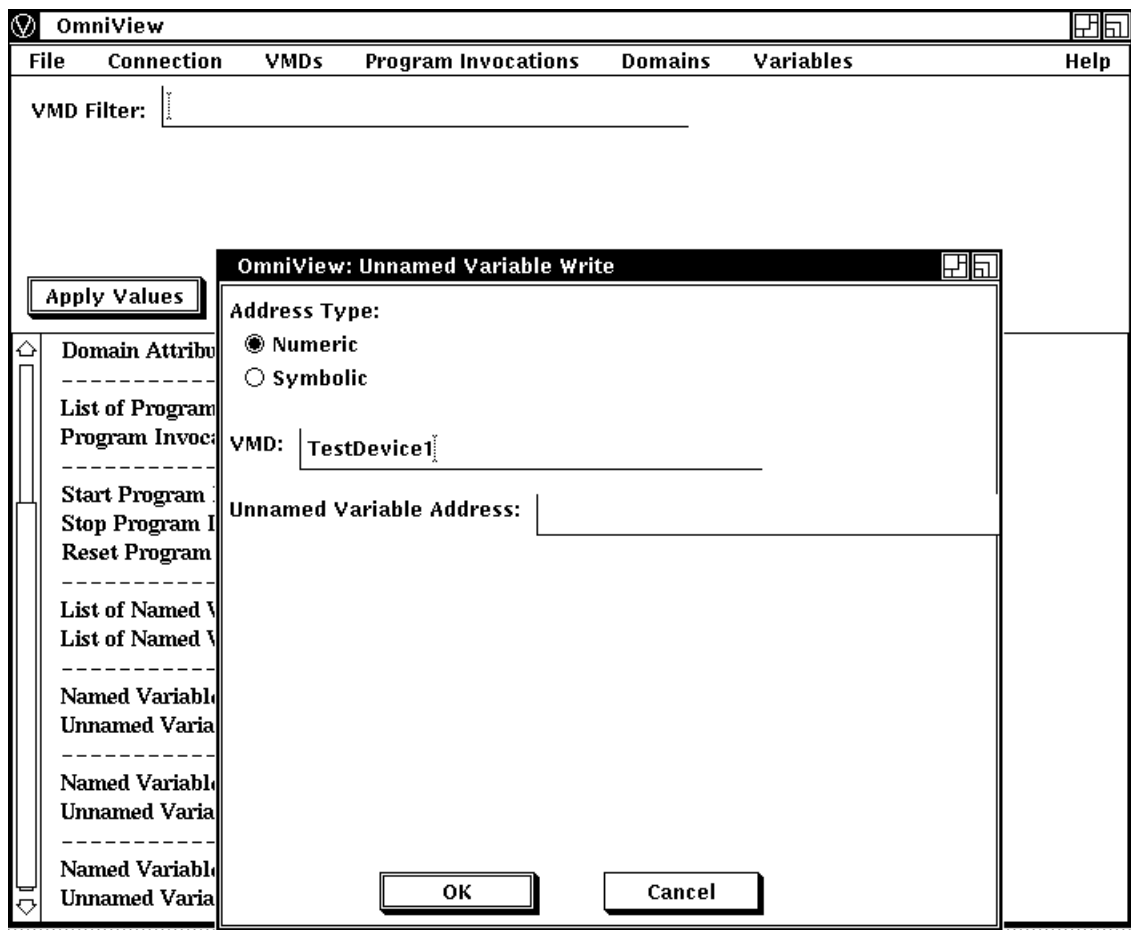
OmniView

File Connection VMDs Program Invocations Domains Variables Help

VMD Filter:

Apply Values

Domain Attribu
-----------
List of Program
Program Invoca
-----------
Start Program
Stop Program I
Reset Program
-----------
List of Named V
List of Named V
-----------
Named Variabl
Unnamed Varia
-----------
Named Variabl
Unnamed Varia
-----------
Named Variabl
Unnamed Varia

OmniView: Unnamed Variable Write

Address Type:
Numeric
Symbolic

VMD: TestDevice1

Unnamed Variable Address:

OK

Cancel